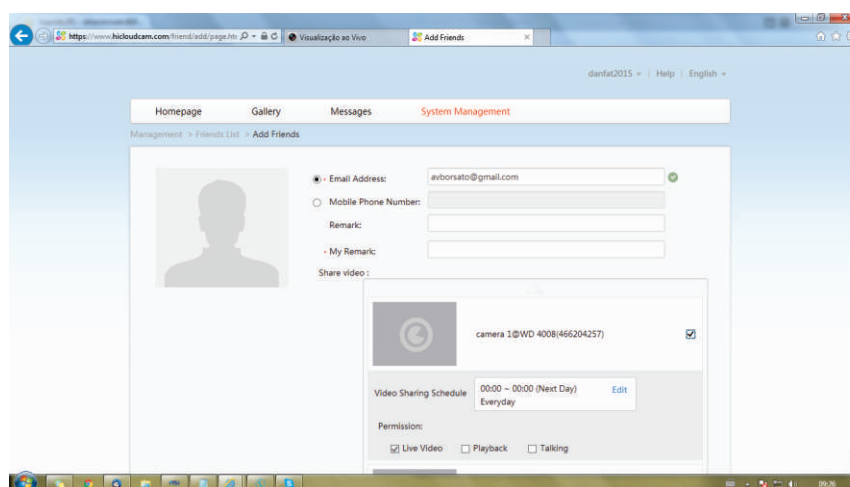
https://www.hicloudcam.com/friend/add/page.htm
Visualização ao Vivo
Add Friends

danfat2015 | Help | English

Homepage
Gallery
Messages
System Management

Management > Friends List > Add Friends

Email Address: avborsato@gmail.com
Mobile Phone Number:
Remark:
My Remark:
Share video :

camera 1@WD 4008(466204257)

Video Sharing Schedule
00:00 ~ 00:00 (Next Day)
Everyday
Edit

Permission:
Live Video
Playback
Talking

09:26